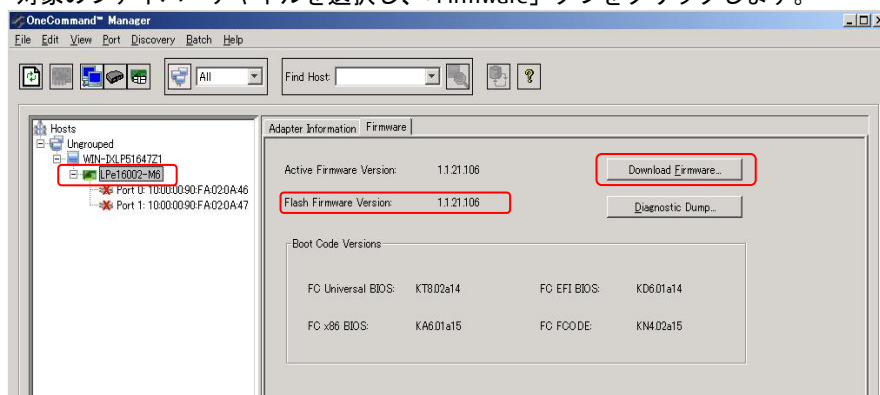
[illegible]「Firmware」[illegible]

OneCommand™ Manager

File Edit View Port Discovery Batch Help

All

Find Host:

Hosts
Ungrouped
WIN-IXLP51647Z1
LPe16002-M6
Port 0: 10:00:00:90:FA:02:0A:46
Port 1: 10:00:00:90:FA:02:0A:47

Adapter Information Firmware

Active Firmware Version: 1.1.21.106

Flash Firmware Version: 1.1.21.106

Download Firmware...

Diagnostic Dump...

Boot Code Versions

FC Universal BIOS: KT8.02a14

FC EFI BIOS: KD6.01a14

FC x86 BIOS: KA6.01a15

FC FCODE: KN4.02a15